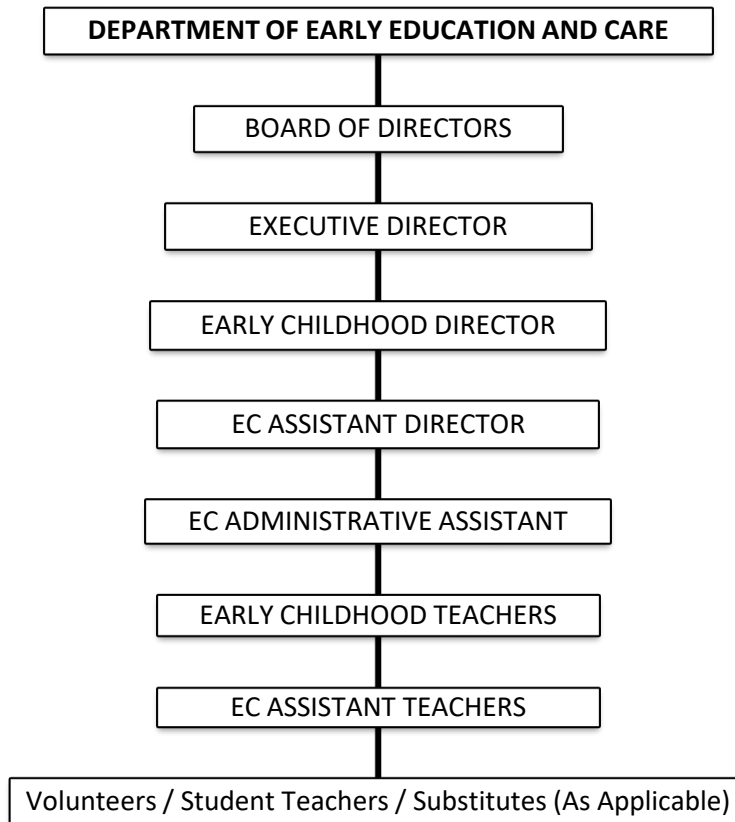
DEPARTMENT OF EARLY EDUCATION AND CARE

BOARD OF DIRECTORS

EXECUTIVE DIRECTOR

EARLY CHILDHOOD DIRECTOR

EC ASSISTANT DIRECTOR

EC ADMINISTRATIVE ASSISTANT

EARLY CHILDHOOD TEACHERS

EC ASSISTANT TEACHERS

Volunteers / Student Teachers / Substitutes (As Applicable)